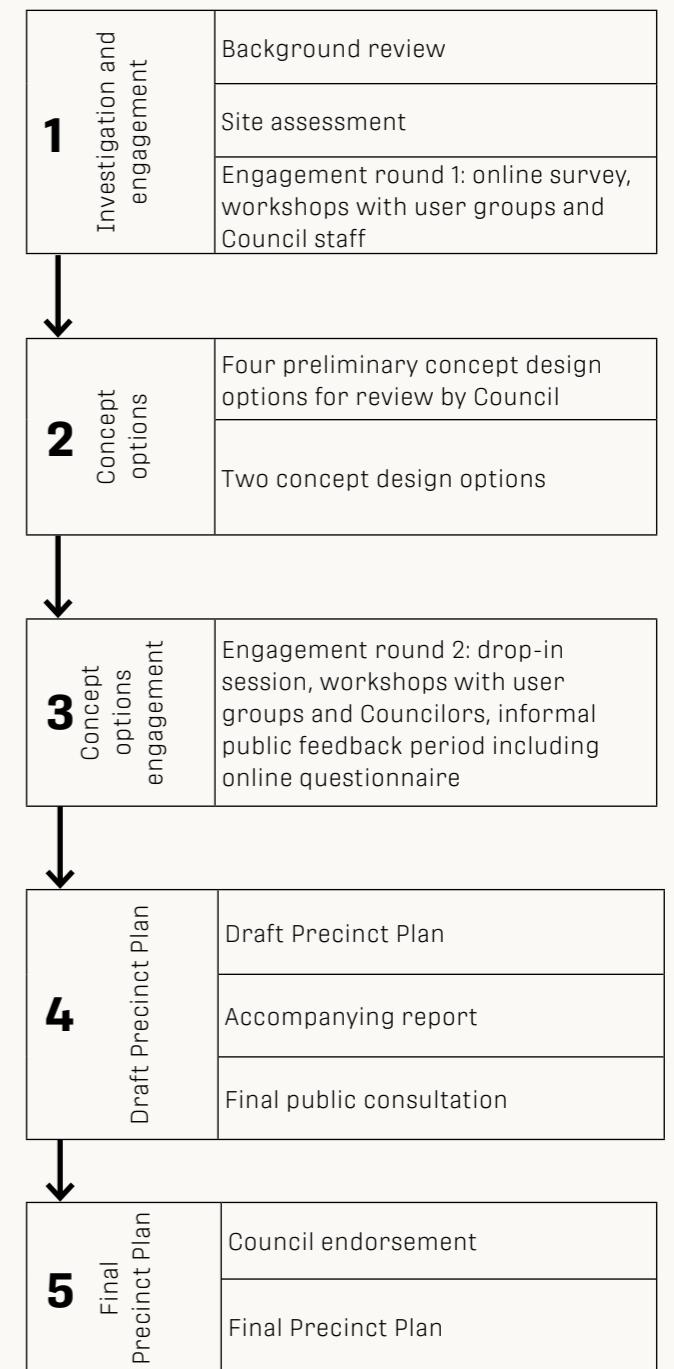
1 Investigation and engagement

Background review

Site assessment

Engagement round 1: online survey, workshops with user groups and Council staff

2 Concept options

Four preliminary concept design options for review by Council

Two concept design options

3 Concept options engagement

Engagement round 2: drop-in session, workshops with user groups and Councilors, informal public feedback period including online questionnaire

4 Draft Precinct Plan

Draft Precinct Plan

Accompanying report

Final public consultation

5 Final Precinct Plan

Council endorsement

Final Precinct Plan